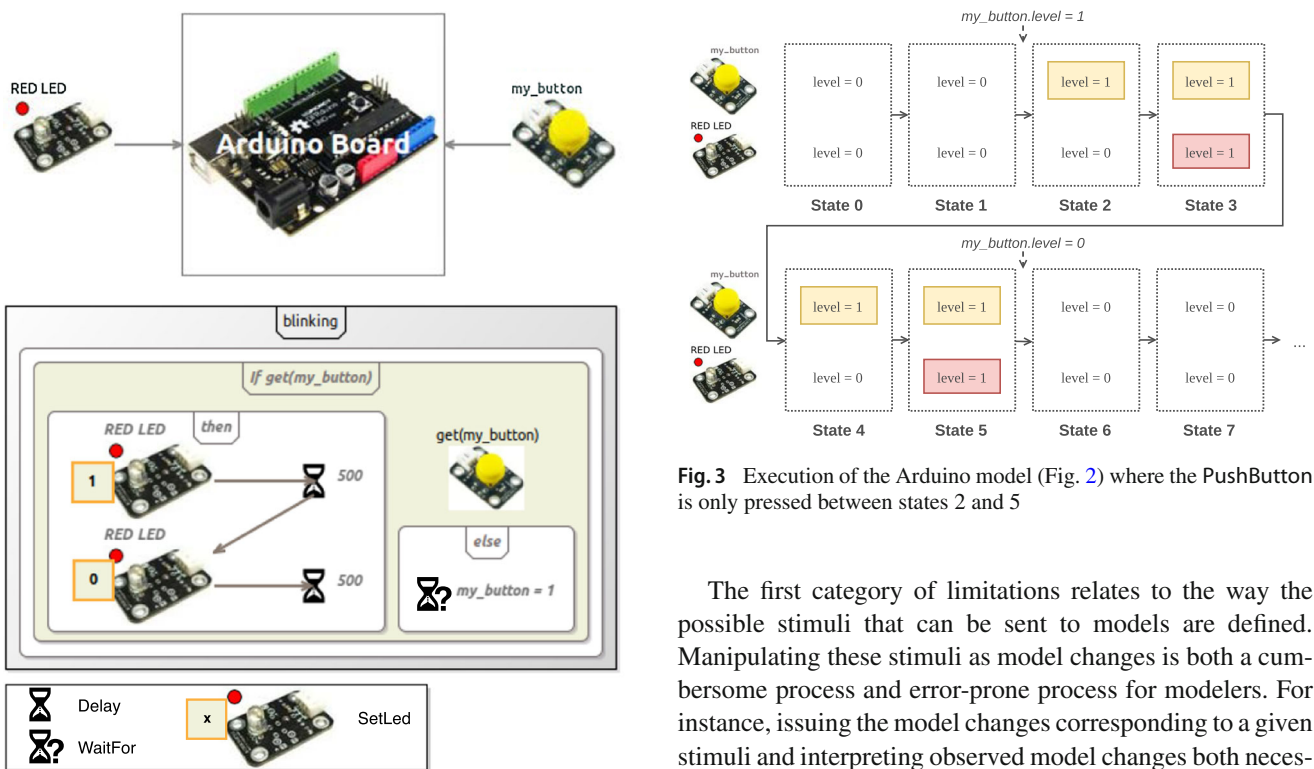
RED LED

Arduino Board

my_button

blinking

If get(my_button)

RED LED

then

1

500

RED LED

0

500

get(my_button)

else

my_button = 1

Delay

WaitFor

x

SetLed

my_button.level = 1

my_button

RED LED

level = 0

level = 0

level = 0

level = 0

level = 1

level = 0

level = 1

level = 1

State 0

State 1

State 2

State 3

my_button.level = 0

my_button

RED LED

level = 1

level = 0

level = 1

level = 1

level = 0

level = 0

level = 0

level = 0

...

State 4

State 5

State 6

State 7

**Fig. 3** Execution of the Arduino model (Fig. 2) where the PushButton is only pressed between states 2 and 5

The first category of limitations relates to the way the possible stimuli that can be sent to models are defined. Manipulating these stimuli as model changes is both a cumbersome process and error-prone process for modelers. For instance, issuing the model changes corresponding to a given stimuli and interpreting observed model changes both neces-